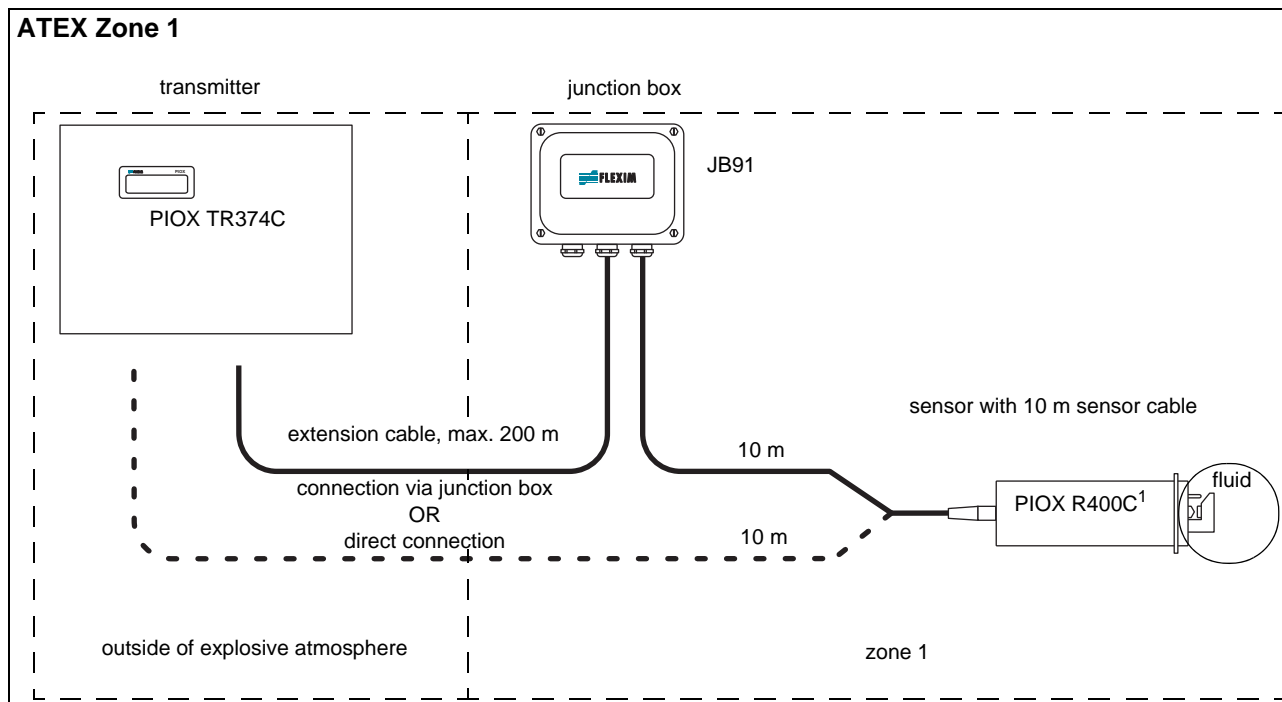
ATEX Zone 1

transmitter

junction box

FLEXIM

JB91

PIOX

PIOX TR374C

sensor with 10 m sensor cable

extension cable, max. 200 m

10 m

connection via junction box
OR
direct connection

10 m

PIOX R400C$^1$

fluid

outside of explosive atmosphere

zone 1